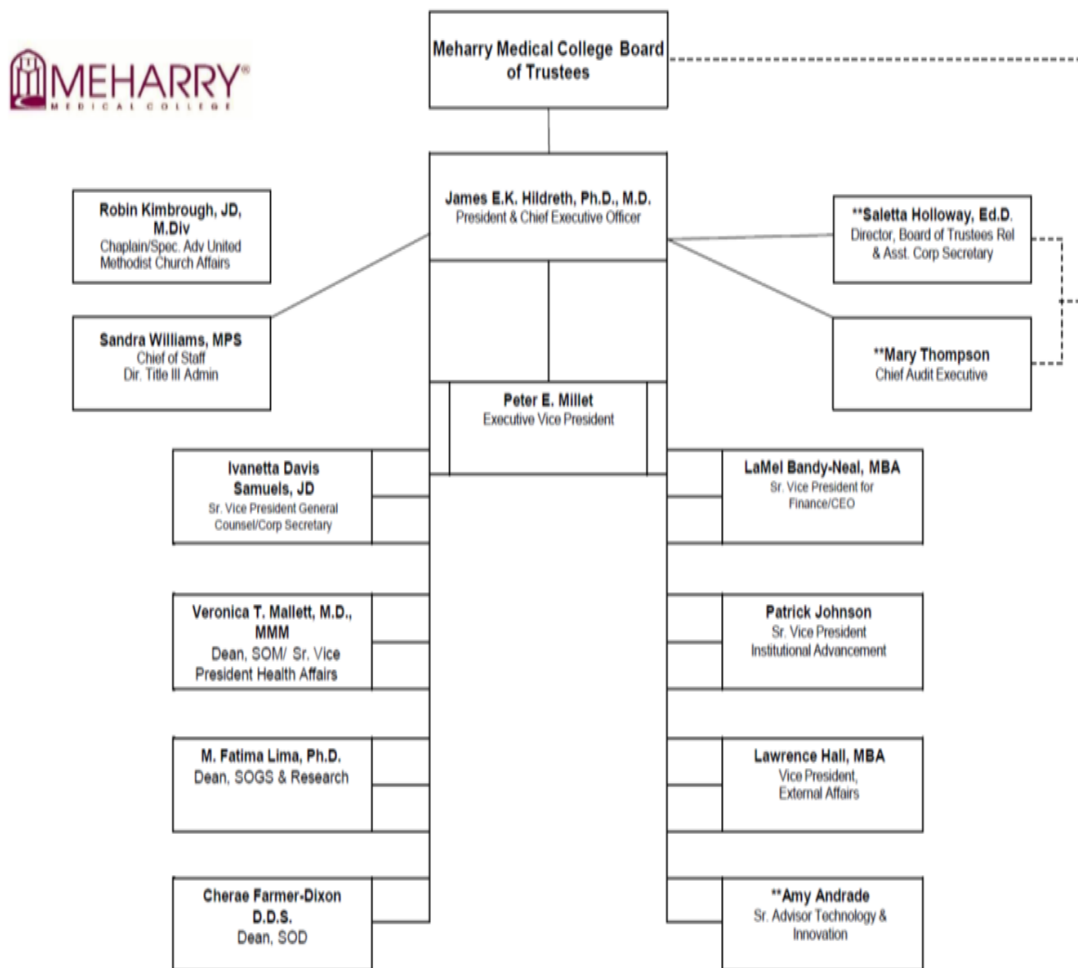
MEHARRY®
MEDICAL COLLEGE

Meharry Medical College Board of Trustees

James E.K. Hildreth, Ph.D., M.D.
President & Chief Executive Officer

Robin Kimbrough, JD, M.Div
Chaplain/Spec. Adv United Methodist Church Affairs

Sandra Williams, MPS
Chief of Staff
Dir. Title III Admin

**Saletta Holloway, Ed.D.
Director, Board of Trustees Rel & Asst. Corp Secretary

**Mary Thompson
Chief Audit Executive

Peter E. Millet
Executive Vice President

Ivanetta Davis Samuels, JD
Sr. Vice President General Counsel/Corp Secretary

LaMel Bandy-Neal, MBA
Sr. Vice President for Finance/CEO

Veronica T. Mallett, M.D., MMM
Dean, SOM/ Sr. Vice President Health Affairs

Patrick Johnson
Sr. Vice President Institutional Advancement

M. Fatima Lima, Ph.D.
Dean, SOGS & Research

Lawrence Hall, MBA
Vice President, External Affairs

Cherae Farmer-Dixon D.D.S.
Dean, SOD

**Amy Andrade
Sr. Advisor Technology & Innovation